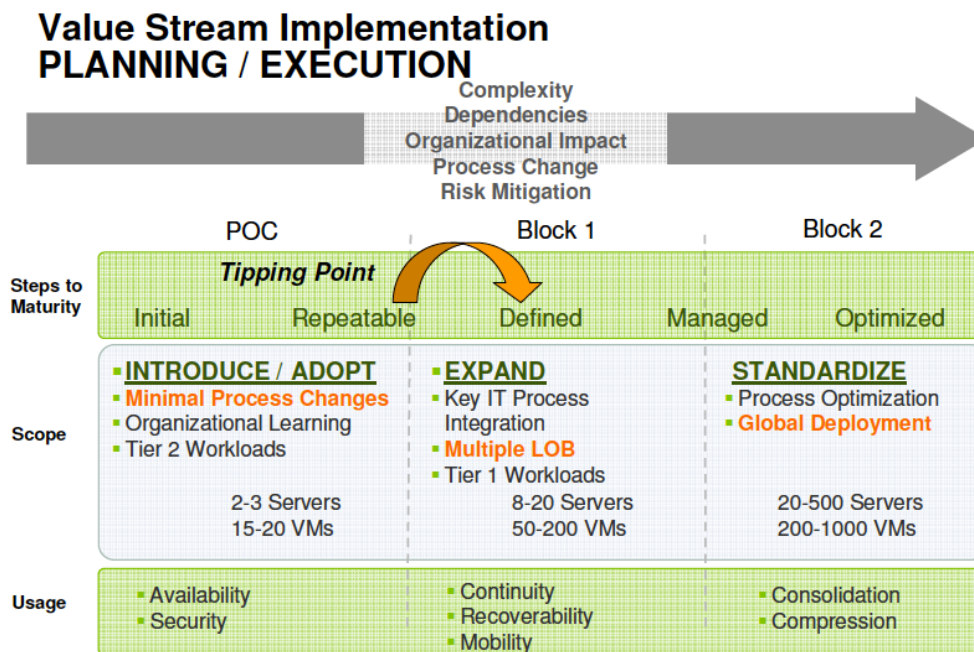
Value Stream Implementation
PLANNING / EXECUTION

Complexity
Dependencies
Organizational Impact
Process Change
Risk Mitigation

POC

Block 1

Block 2

Steps to Maturity

Tipping Point

Initial

Repeatable

Defined

Managed

Optimized

Scope

INTRODUCE / ADOPT
Minimal Process Changes
Organizational Learning
Tier 2 Workloads

2-3 Servers
15-20 VMs

EXPAND
Key IT Process Integration
Multiple LOB
Tier 1 Workloads

8-20 Servers
50-200 VMs

STANDARDIZE
Process Optimization
Global Deployment

20-500 Servers
200-1000 VMs

Usage

Availability
Security

Continuity
Recoverability
Mobility

Consolidation
Compression